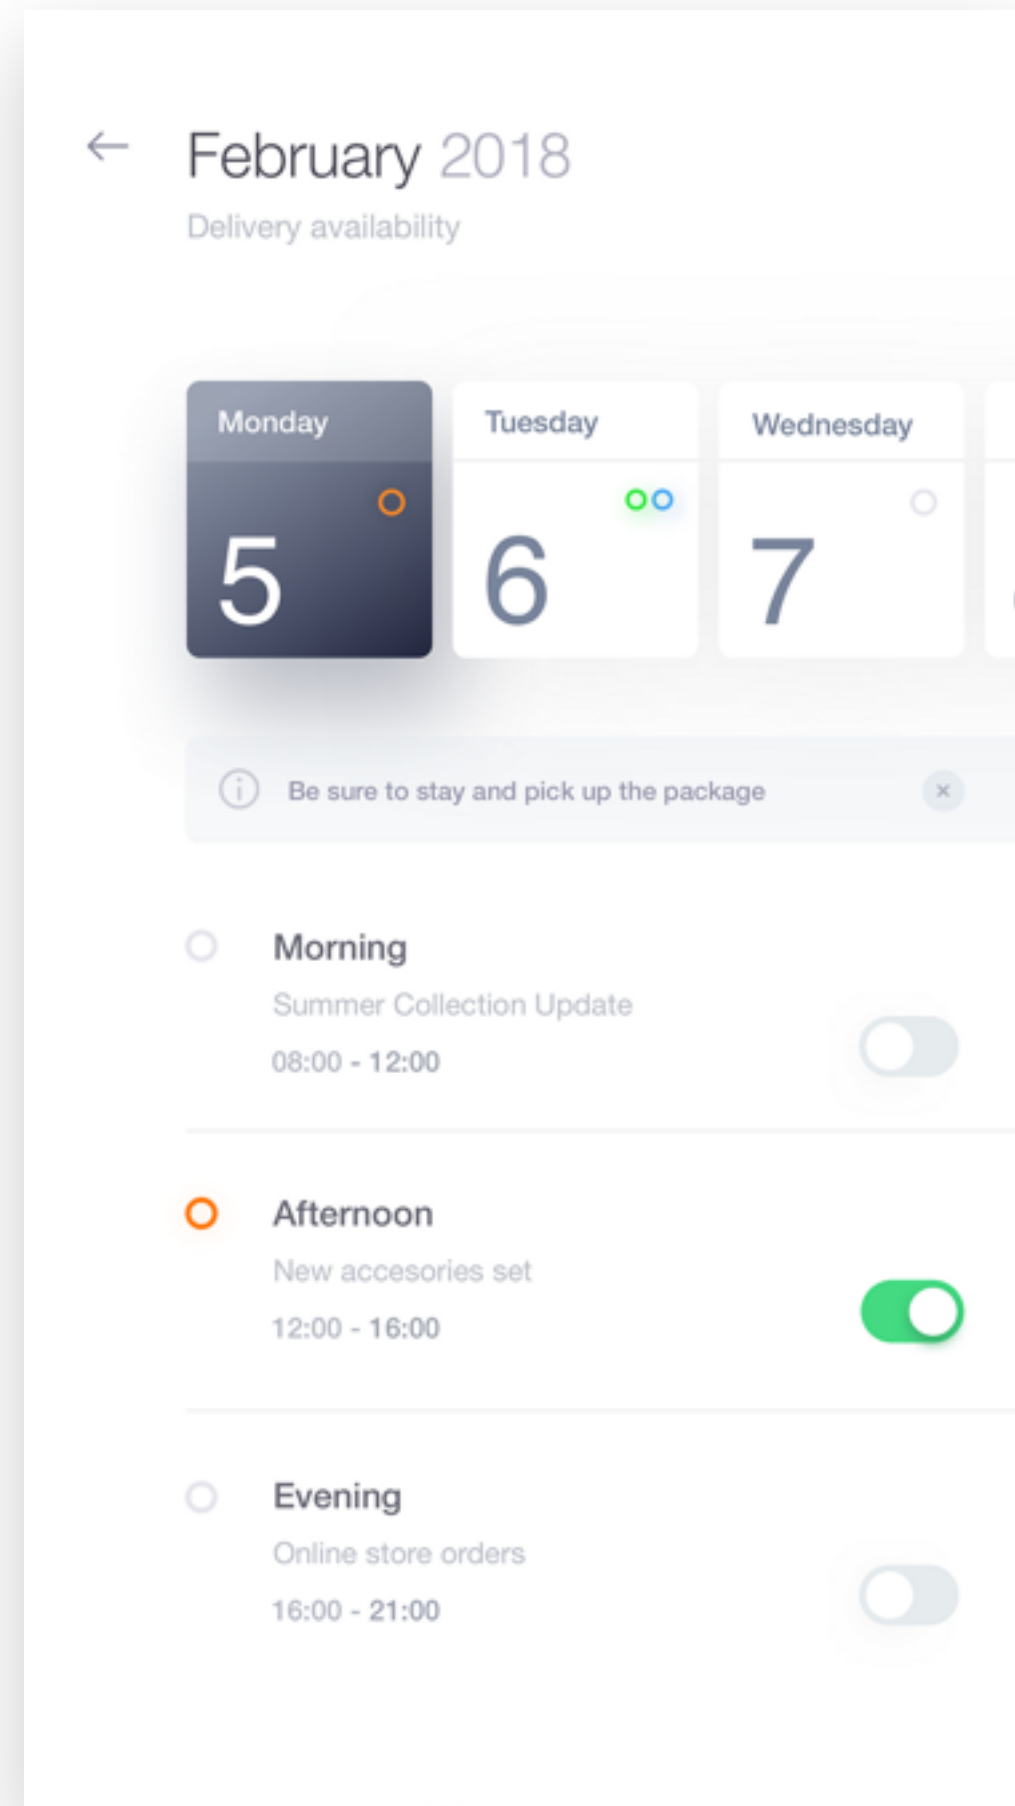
←

February 2018
Delivery availability

Monday
5

Tuesday
6

Wednesday
7

Be sure to stay and pick up the package ×

Morning
Summer Collection Update
08:00 - 12:00

Afternoon
New accesories set
12:00 - 16:00

Evening
Online store orders
16:00 - 21:00